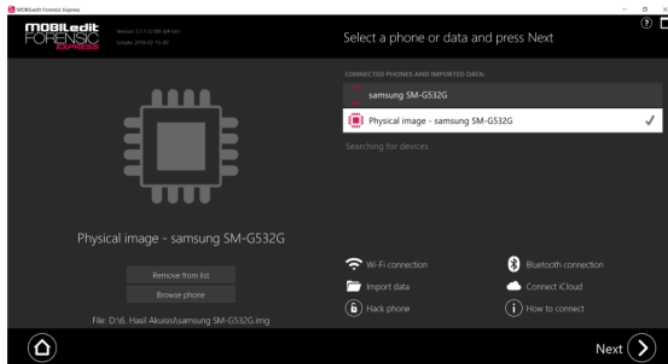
MOBILedit Forensic Express

MOBILedit FORENSIC EXPRESS

Version: 5.1.1.12180 (64-bit)
Scripts: 2018-02-13-R5

Select a phone or data and press Next

?

CONNECTED PHONES AND IMPORTED DATA:

samsung SM-G532G

Physical image - samsung SM-G532G

Searching for devices

Physical image - samsung SM-G532G

Remove from list

Browse phone

File: D:\6. Hasil Akuisisi\samsung SM-G532G.img

Wi-Fi connection

Bluetooth connection

Import data

Connect iCloud

Hack phone

How to connect

Next